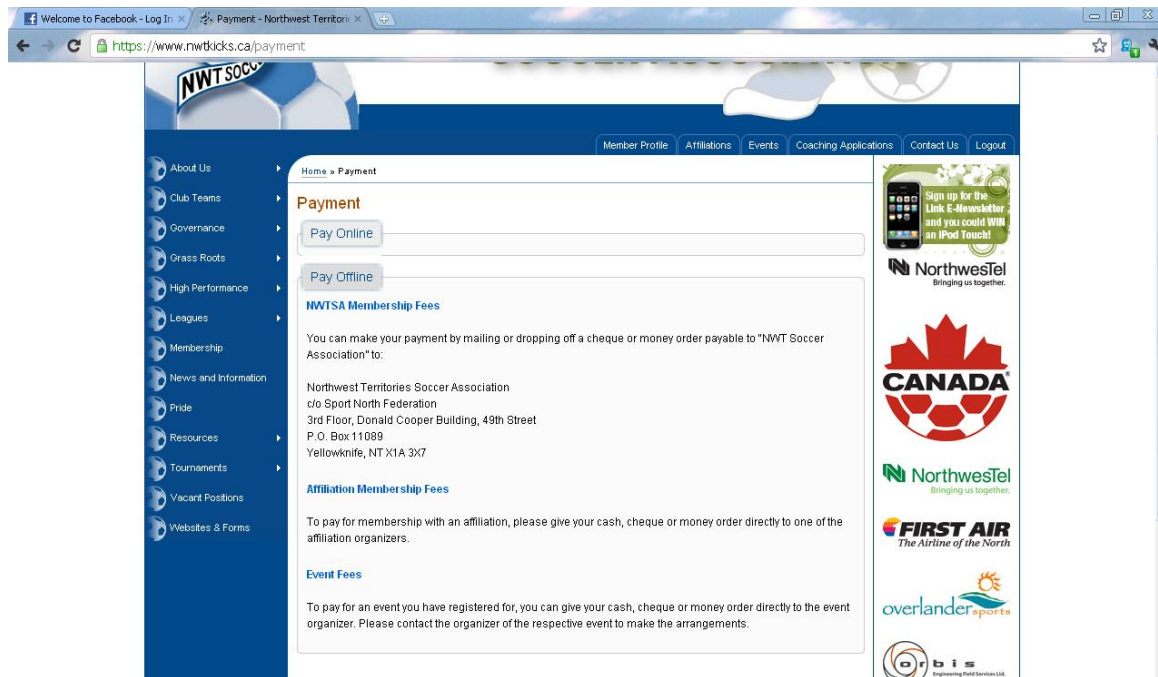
Welcome to Facebook - Log In ×
Payment - Northwest Territori ×

https://www.nwtkicks.ca/payment

NWT SOCC

Member Profile | Affiliations | Events | Coaching Applications | Contact Us | Logout

About Us
Club Teams
Governance
Grass Roots
High Performance
Leagues
Membership
News and Information
Pride
Resources
Tournaments
Vacant Positions
Websites & Forms

Home » Payment

Payment

Pay Online

Pay Offline

NWTSA Membership Fees

You can make your payment by mailing or dropping off a cheque or money order payable to "NWT Soccer Association" to:

Northwest Territories Soccer Association
c/o Sport North Federation
3rd Floor, Donald Cooper Building, 49th Street
P.O. Box 11089
Yellowknife, NT X1A 3X7

Affiliation Membership Fees

To pay for membership with an affiliation, please give your cash, cheque or money order directly to one of the affiliation organizers.

Event Fees

To pay for an event you have registered for, you can give your cash, cheque or money order directly to the event organizer. Please contact the organizer of the respective event to make the arrangements.

Sign up for the Link E-Newsletter and you could WIN an iPod Touch!

NorthwesTel
Bringing us together.

CANADA

NorthwesTel
Bringing us together.

FIRST AIR
The Airline of the North

overlander sports

orbis
Engineering Field Services Ltd.